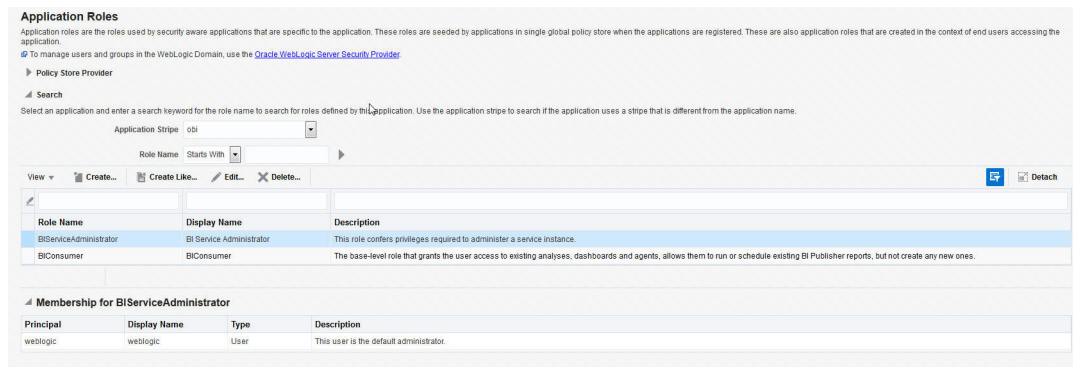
Application Roles

Application roles are the roles used by security aware applications that are specific to the application. These roles are seeded by applications in single global policy store when the applications are registered. These are also application roles that are created in the context of end users accessing the application.

To manage users and groups in the WebLogic Domain, use the Oracle WebLogic Server Security Provider.

Policy Store Provider

Search

Select an application and enter a search keyword for the role name to search for roles defined by this application. Use the application stripe to search if the application uses a stripe that is different from the application name.

Application Stripe obi

Role Name Starts With

View Create... Create Like... Edit... Delete... Detach

| Role Name | Display Name | Description |
|---|---|---|
| BIServiceAdministrator | BI Service Administrator | This role confers privileges required to administer a service instance. |
| BIConsumer | BIConsumer | The base-level role that grants the user access to existing analyses, dashboards and agents, allows them to run or schedule existing BI Publisher reports, but not create any new ones. |

Membership for BIServiceAdministrator

| Principal | Display Name | Type | Description |
|---|---|---|---|
| weblogic | weblogic | User | This user is the default administrator. |